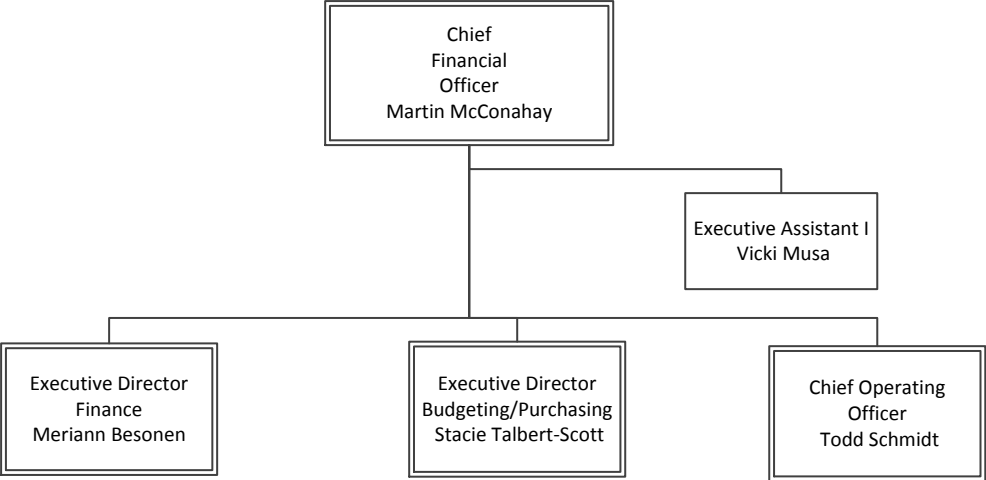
Chief
Financial
Officer
Martin McConahay

Executive Assistant I
Vicki Musa

Executive Director
Finance
Meriann Besonen

Executive Director
Budgeting/Purchasing
Stacie Talbert-Scott

Chief Operating
Officer
Todd Schmidt